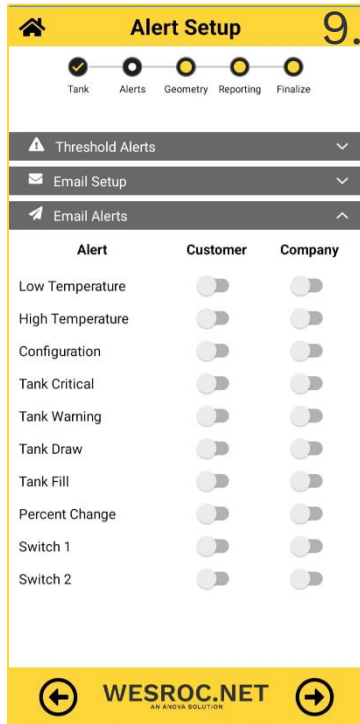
Alert Setup

9.

Tank Alerts Geometry Reporting Finalize

Threshold Alerts

Email Setup

Email Alerts

| Alert | Customer | Company |
|---|---|---|
| Low Temperature | | |
| High Temperature | | |
| Configuration | | |
| Tank Critical | | |
| Tank Warning | | |
| Tank Draw | | |
| Tank Fill | | |
| Percent Change | | |
| Switch 1 | | |
| Switch 2 | | |

WESROC.NET
AN ANOVA SOLUTION